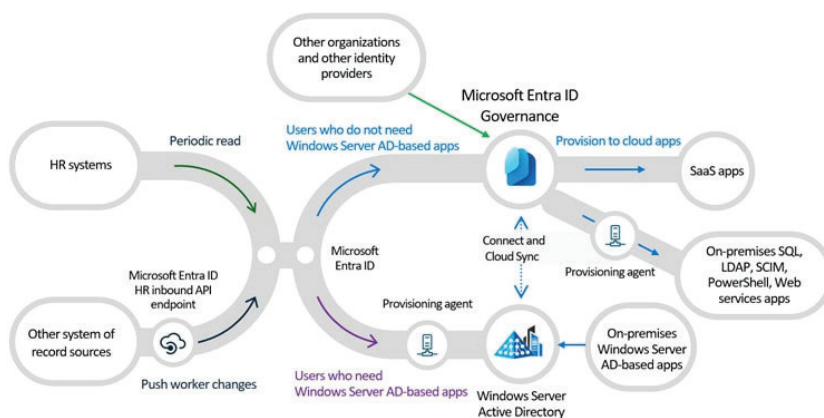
Other organizations and other identity providers

Microsoft Entra ID Governance

HR systems

Periodic read

Users who do not need Windows Server AD-based apps

Provision to cloud apps

SaaS apps

Microsoft Entra ID

Connect and Cloud Sync

Provisioning agent

On-premises SQL, LDAP, SCIM, PowerShell, Web services apps

Microsoft Entra ID HR inbound API endpoint

Provisioning agent

On-premises Windows Server AD-based apps

Other system of record sources

Push worker changes

Users who need Windows Server AD-based apps

Windows Server Active Directory